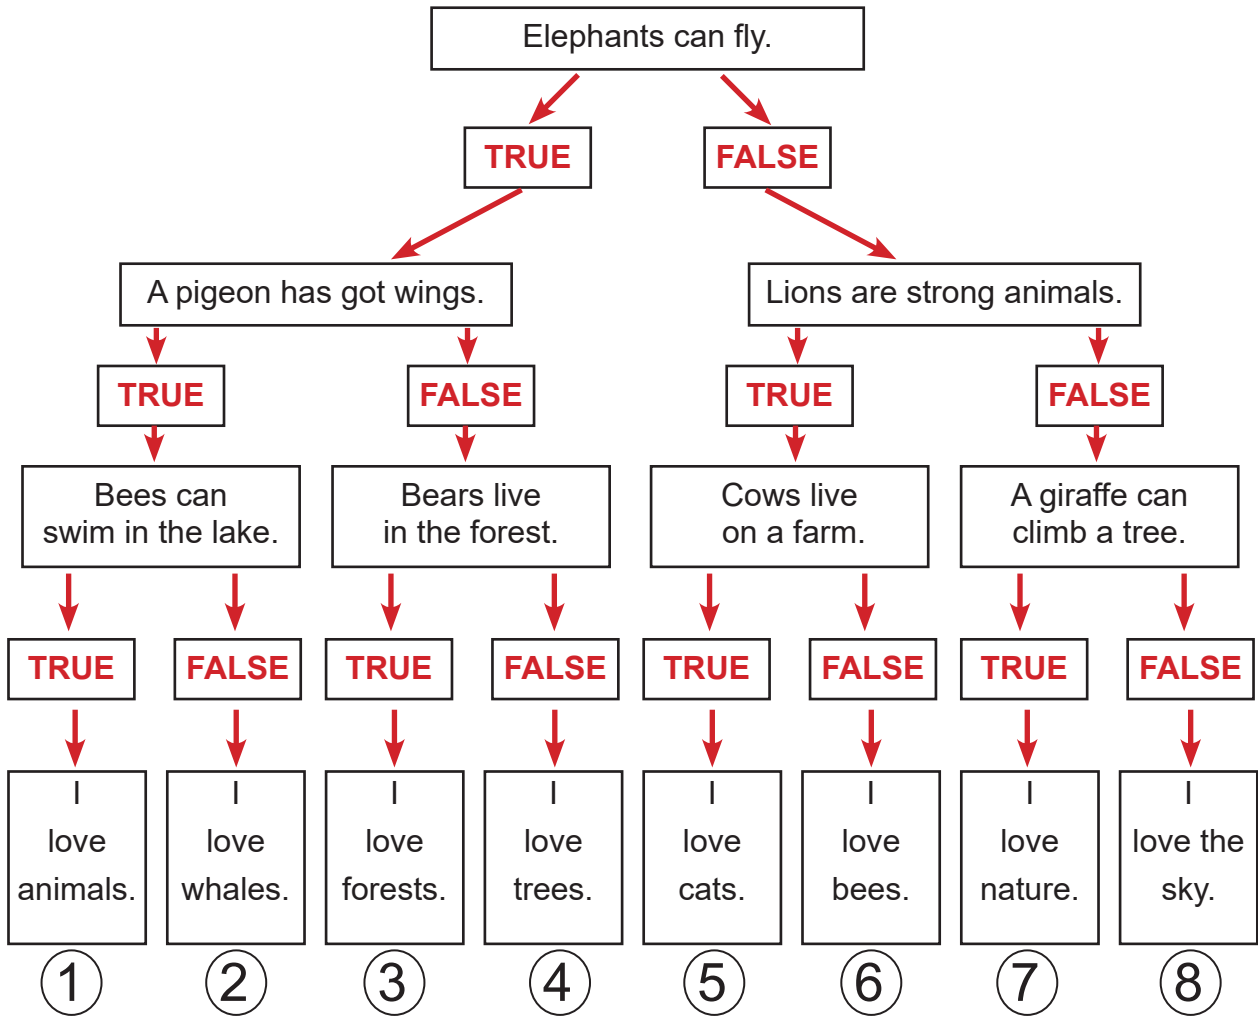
Elephants can fly.

TRUE

FALSE

A pigeon has got wings.

Lions are strong animals.

TRUE

FALSE

TRUE

FALSE

Bees can swim in the lake.

Bears live in the forest.

Cows live on a farm.

A giraffe can climb a tree.

TRUE

FALSE

TRUE

FALSE

TRUE

FALSE

TRUE

FALSE

I love animals.

I love whales.

I love forests.

I love trees.

I love cats.

I love bees.

I love nature.

I love the sky.

1

2

3

4

5

6

7

8